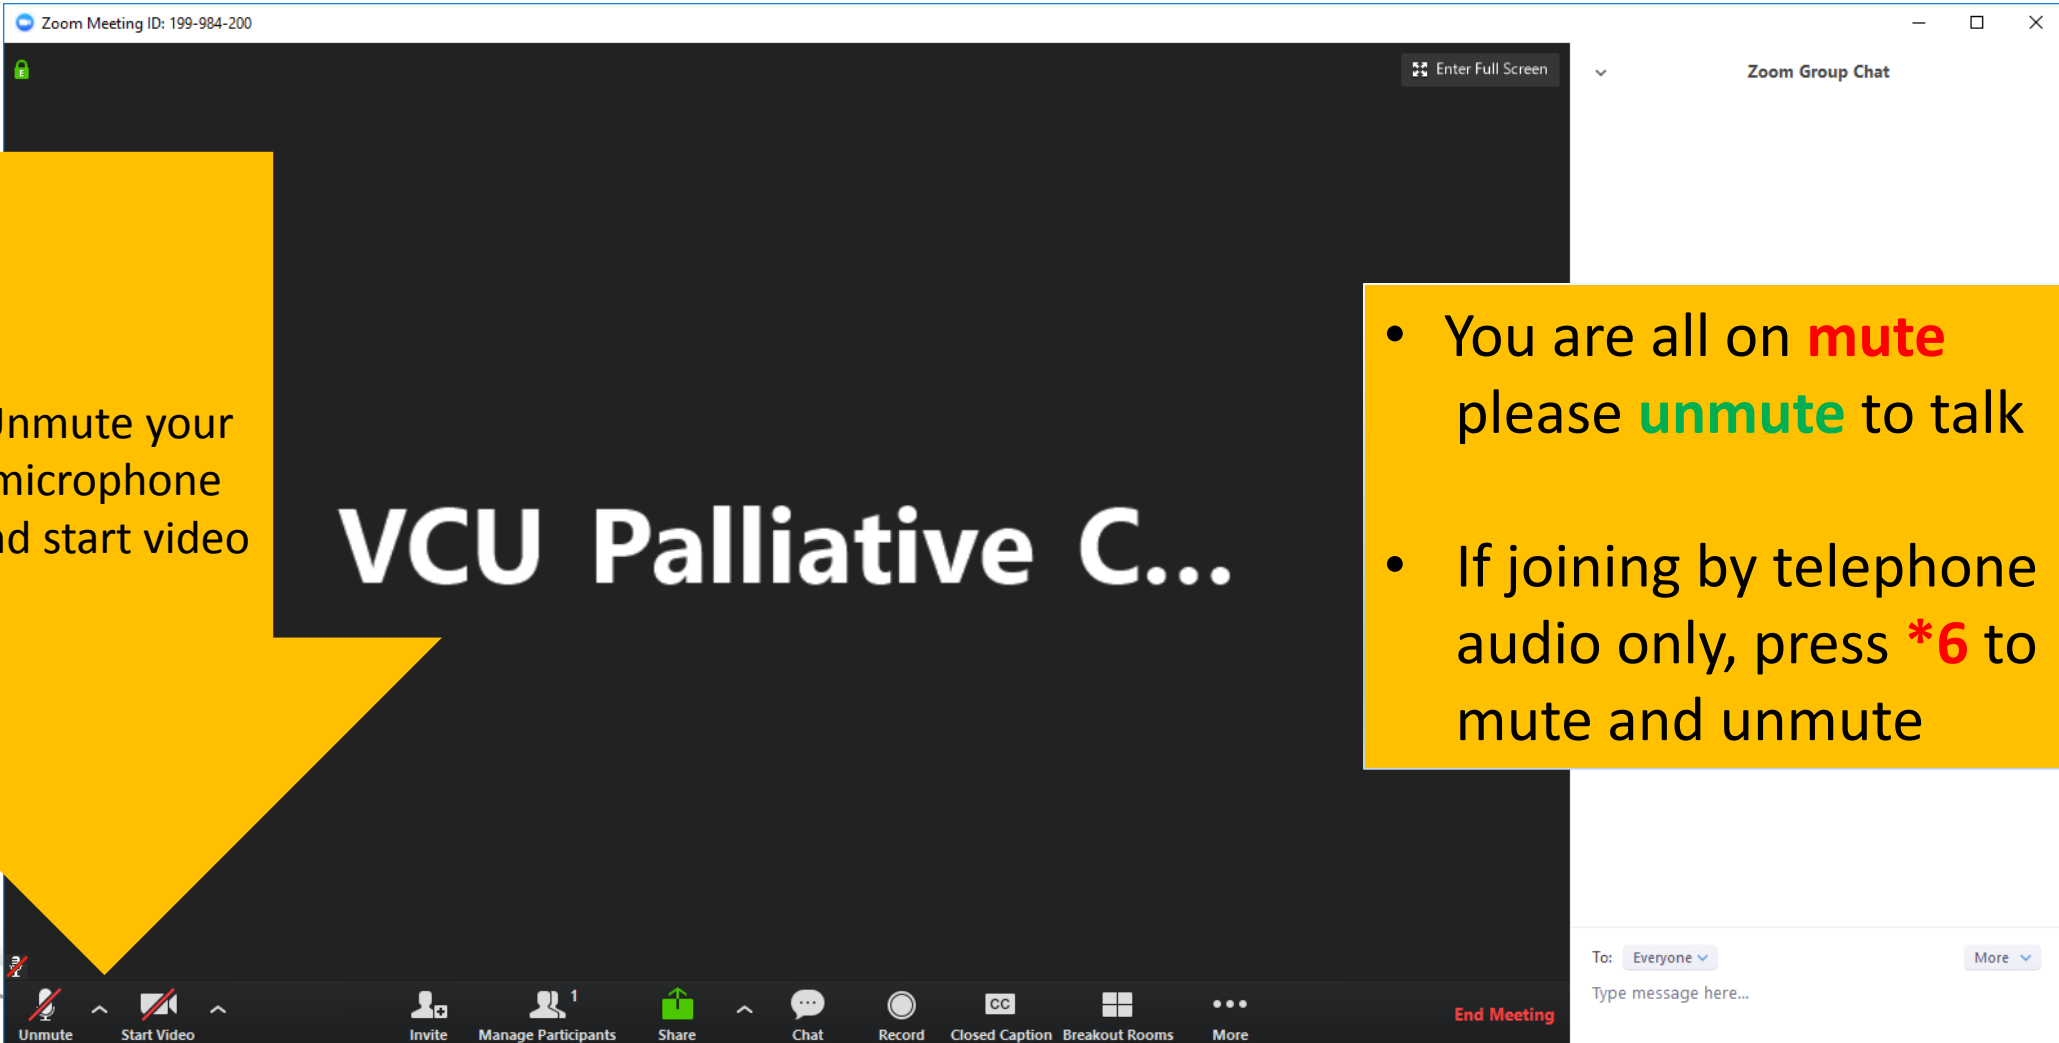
Zoom Meeting ID: 199-984-200

Enter Full Screen

Zoom Group Chat

Jnmute your microphone d start video

VCU Palliative C...

• You are all on mute please unmute to talk

• If joining by telephone audio only, press *6 to mute and unmute

To: Everyone

More

Type message here...

Unmute

Start Video

Invite

Manage Participants 1

Share

Chat

Record

CC

Closed Caption

Breakout Rooms

More

End Meeting